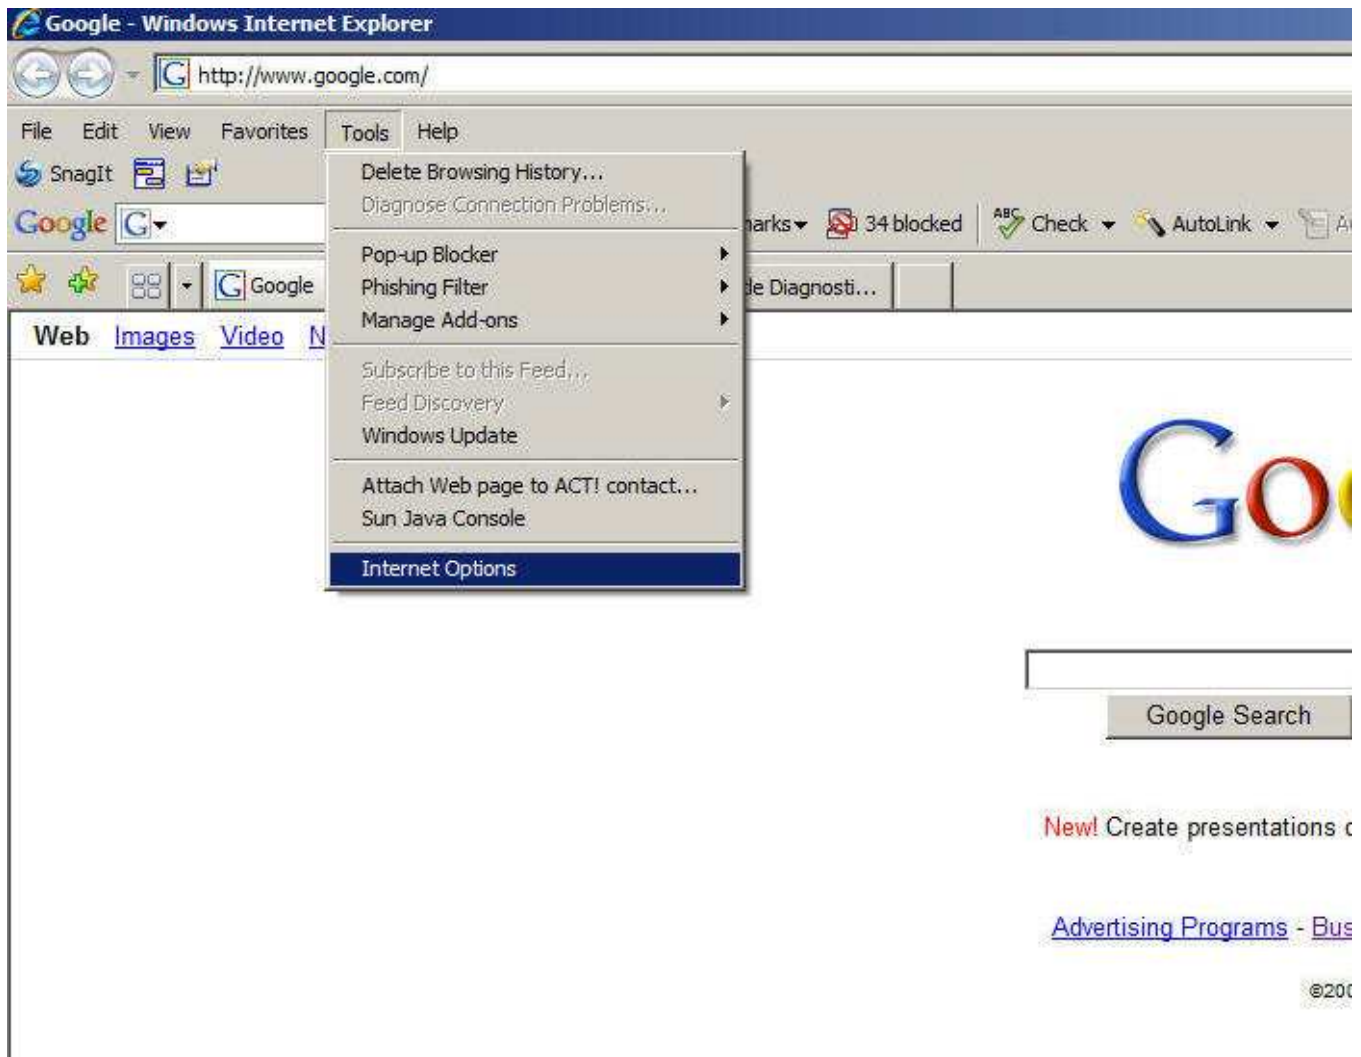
Google - Windows Internet Explorer

http://www.google.com/

File Edit View Favorites Tools Help

SnagIt

Google G

Delete Browsing History...
Diagnose Connection Problems...

Pop-up Blocker
Phishing Filter
Manage Add-ons

Subscribe to this Feed...
Feed Discovery
Windows Update

Attach Web page to ACT! contact...
Sun Java Console

Internet Options

arks 34 blocked Check AutoLink A

Google le Diagnosti...

Web Images Video N

Goo

Google Search

New! Create presentations c

Advertising Programs - Bus

©20